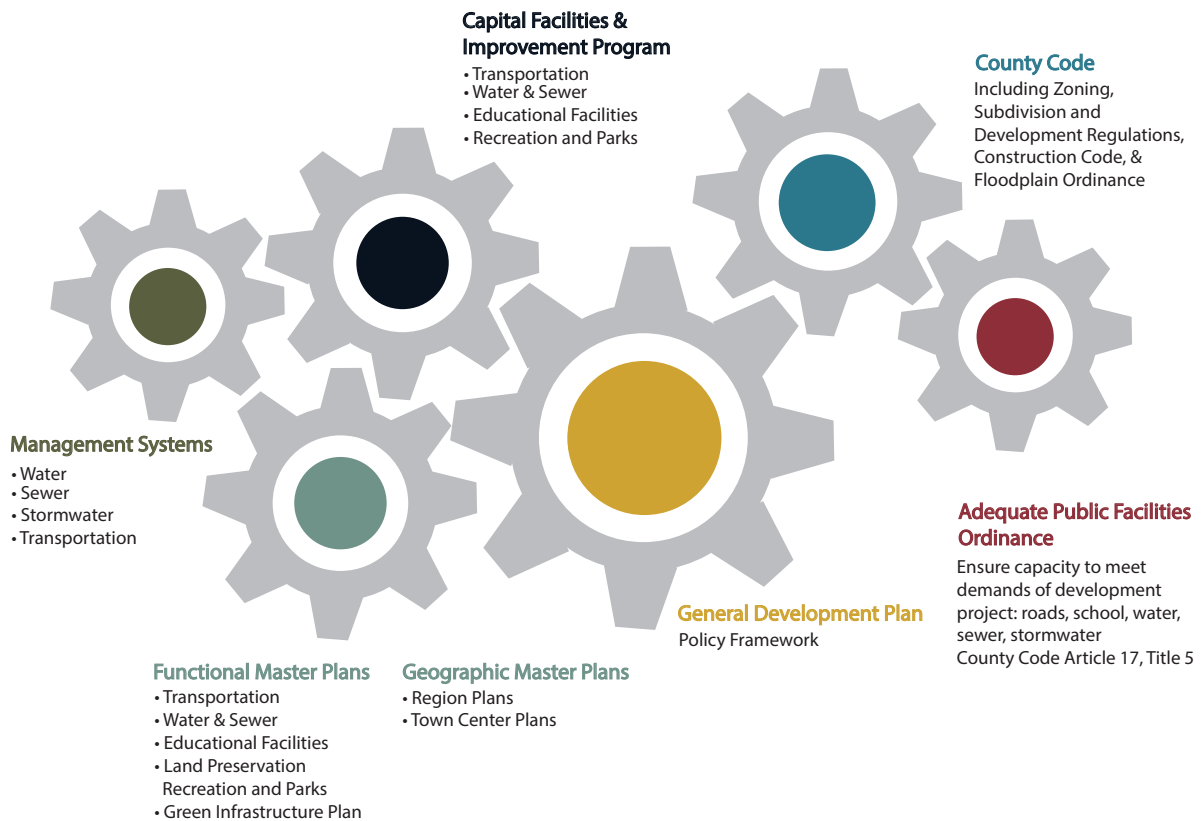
Capital Facilities & Improvement Program
• Transportation
• Water & Sewer
• Educational Facilities
• Recreation and Parks

County Code
Including Zoning, Subdivision and Development Regulations, Construction Code, & Floodplain Ordinance

Management Systems
• Water
• Sewer
• Stormwater
• Transportation

Adequate Public Facilities Ordinance
Ensure capacity to meet demands of development project: roads, school, water, sewer, stormwater
County Code Article 17, Title 5

General Development Plan
Policy Framework

Functional Master Plans
• Transportation
• Water & Sewer
• Educational Facilities
• Land Preservation Recreation and Parks
• Green Infrastructure Plan

Geographic Master Plans
• Region Plans
• Town Center Plans